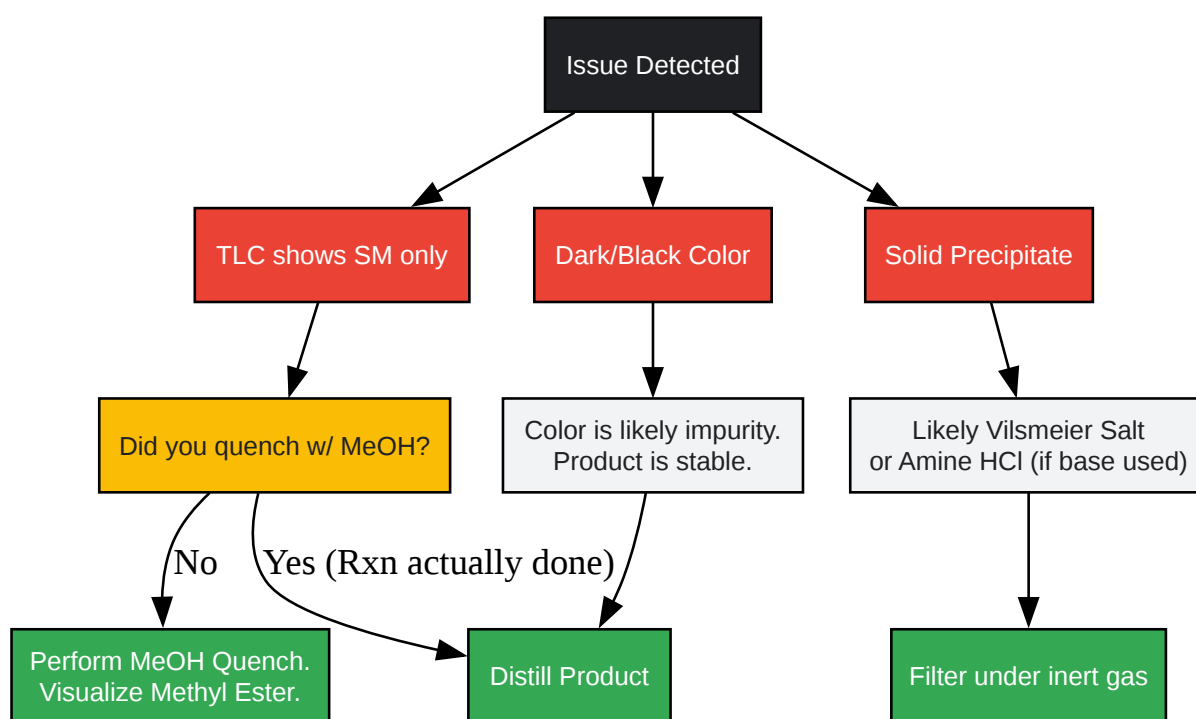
Issue Detected

TLC shows SM only

Dark/Black Color

Solid Precipitate

Did you quench w/ MeOH?

Color is likely impurity. Product is stable.

Likely Vilsmeier Salt or Amine HCl (if base used)

No

Yes (Rxn actually done)

Perform MeOH Quench. Visualize Methyl Ester.

Distill Product

Filter under inert gas